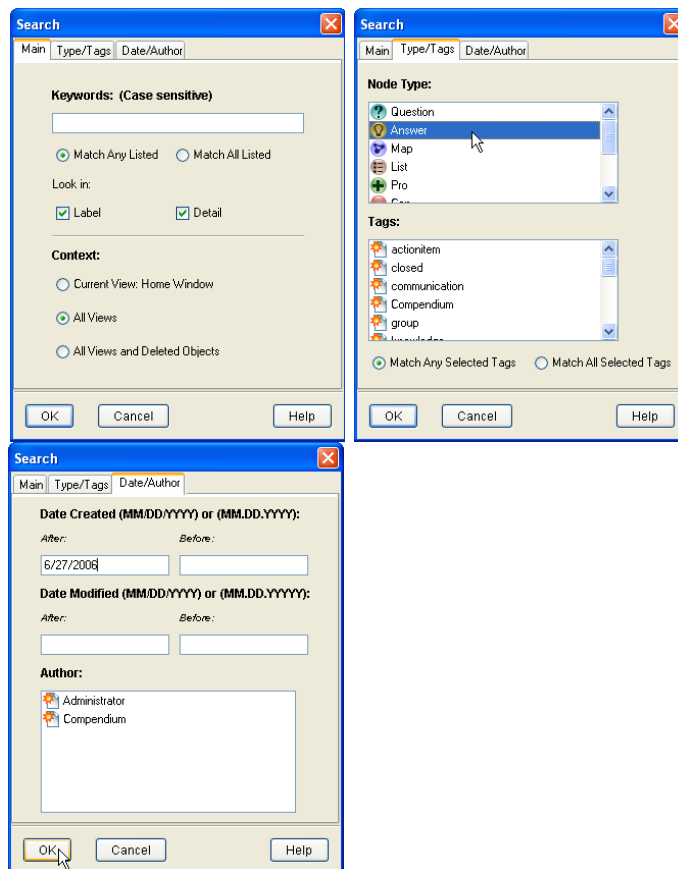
Search

Main | Type/Tags | Date/Author

Keywords: (Case sensitive)

Match Any Listed
Match All Listed

Look in:

Label
Detail

Context:

Current View: Home Window

All Views

All Views and Deleted Objects

OK
Cancel
Help

Search

Main | Type/Tags | Date/Author

Node Type:

Question
Answer
Map
List
Pro
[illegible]

Tags:

actionitem
closed
communication
Compendium
group
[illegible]

Match Any Selected Tags
Match All Selected Tags

OK
Cancel
Help

Search

Main | Type/Tags | Date/Author

Date Created (MM/DD/YYYY) or (MM.DD.YYYY):

After:
6/27/2006
Before:

Date Modified (MM/DD/YYYY) or (MM.DD.YYYY):

After:
Before:

Author:

Administrator
Compendium

OK
Cancel
Help